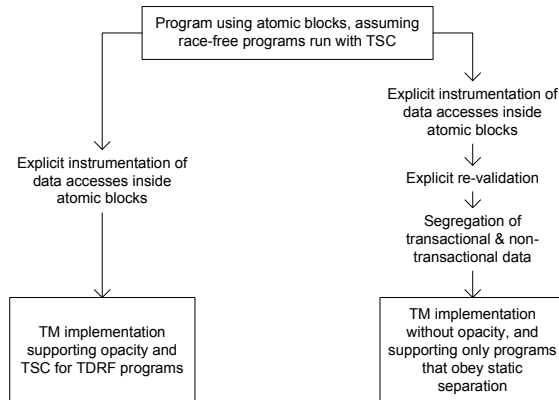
Program using atomic blocks, assuming race-free programs run with TSC

Explicit instrumentation of data accesses inside atomic blocks

TM implementation supporting opacity and TSC for TDRF programs

Explicit instrumentation of data accesses inside atomic blocks

Explicit re-validation

Segregation of transactional & non-transactional data

TM implementation without opacity, and supporting only programs that obey static separation